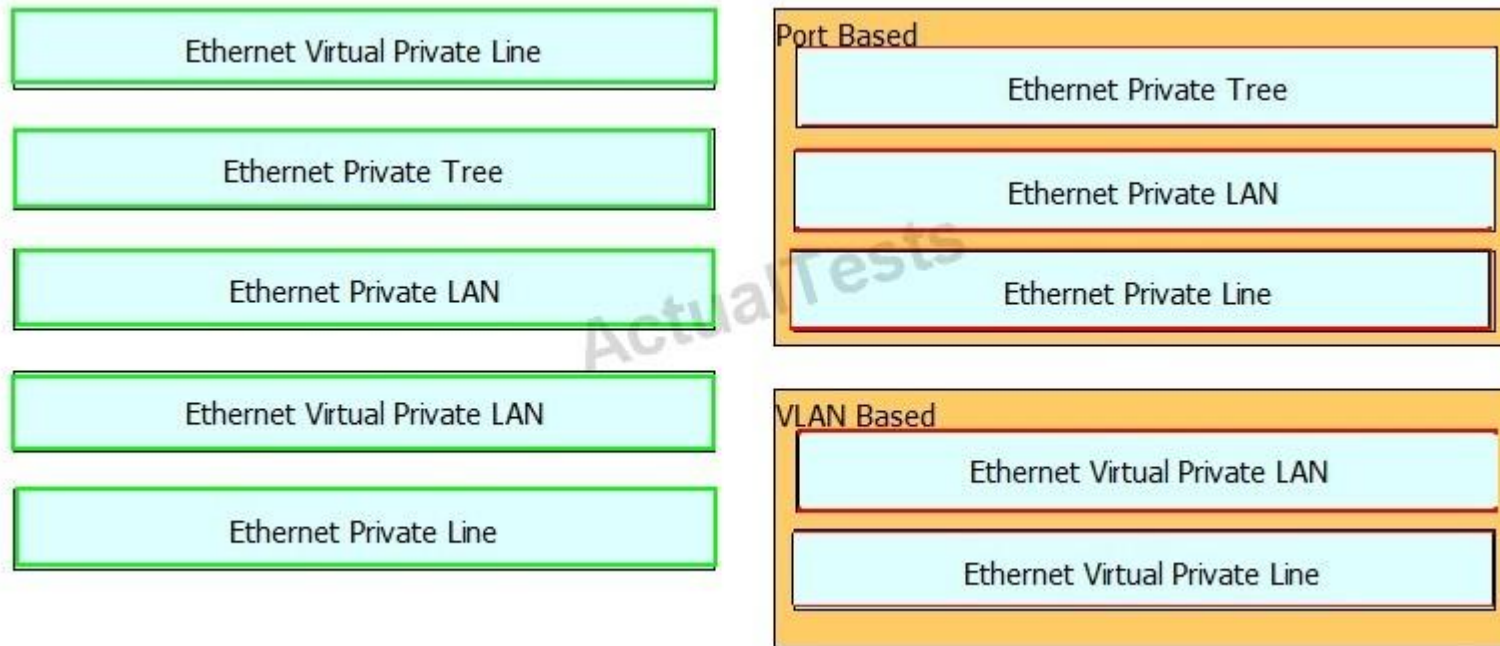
Ethernet Virtual Private Line

Ethernet Private Tree

Ethernet Private LAN

Ethernet Virtual Private LAN

Ethernet Private Line

Port Based

Ethernet Private Tree

Ethernet Private LAN

Ethernet Private Line

VLAN Based

Ethernet Virtual Private LAN

Ethernet Virtual Private Line

ActualTests